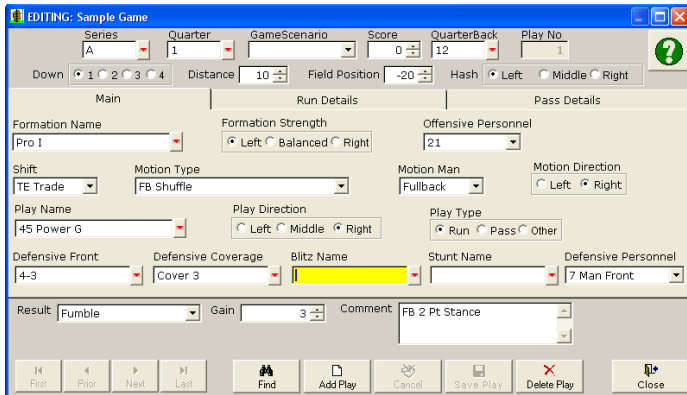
EDITING: Sample Game

Series A
Quarter 1
GameScenario
Score 0
QuarterBack 12
Play No 1

Down 1 2 3 4
Distance 10
Field Position -20
Hash Left Middle Right

Main | Run Details | Pass Details

Formation Name Pro I
Formation Strength Left Balanced Right
Offensive Personnel 21

Shift TE Trade
Motion Type FB Shuffle
Motion Man Fullback
Motion Direction Left Right

Play Name 45 Power G
Play Direction Left Middle Right
Play Type Run Pass Other

Defensive Front 4-3
Defensive Coverage Cover 3
Blitz Name
Stunt Name
Defensive Personnel 7 Man Front

Result Fumble
Gain 3
Comment FB 2 Pt Stance

First Prior Next Last Find Add Play Cancel Save Play Delete Play Close